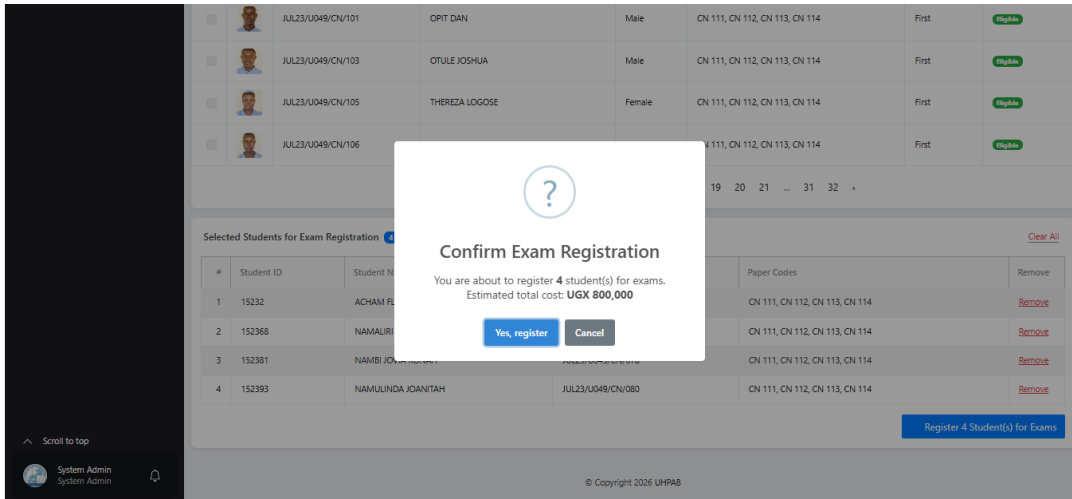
| | | | | | | |
|---|---|---|---|---|---|---|
| | JUL23/U049/CN/101 | OPIT DAN | Male | CN 111, CN 112, CN 113, CN 114 | First | Eligible |
| | JUL23/U049/CN/103 | OTULE JOSHUA | Male | CN 111, CN 112, CN 113, CN 114 | First | Eligible |
| | JUL23/U049/CN/105 | THEREZA LOGOSE | Female | CN 111, CN 112, CN 113, CN 114 | First | Eligible |
| | JUL23/U049/CN/106 | | | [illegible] 111, CN 112, CN 113, CN 114 | First | Eligible |

19 20 21 ... 31 32 ›

Selected Students for Exam Registration 4

Clear All

| # | Student ID | Student N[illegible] | | Paper Codes | Remove |
|---|---|---|---|---|---|
| 1 | 15232 | ACHAM F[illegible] | | CN 111, CN 112, CN 113, CN 114 | Remove |
| 2 | 152368 | NAMALIR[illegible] | | CN 111, CN 112, CN 113, CN 114 | Remove |
| 3 | 152381 | NAMBI JO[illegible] | JUL23/U049/CN/0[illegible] | CN 111, CN 112, CN 113, CN 114 | Remove |
| 4 | 152393 | NAMULINDA JOANITAH | JUL23/U049/CN/080 | CN 111, CN 112, CN 113, CN 114 | Remove |

?

Confirm Exam Registration

You are about to register 4 student(s) for exams.
Estimated total cost: UGX 800,000

Yes, register

Cancel

Register 4 Student(s) for Exams

Scroll to top

System Admin
System Admin

© Copyright 2026 UHPAB